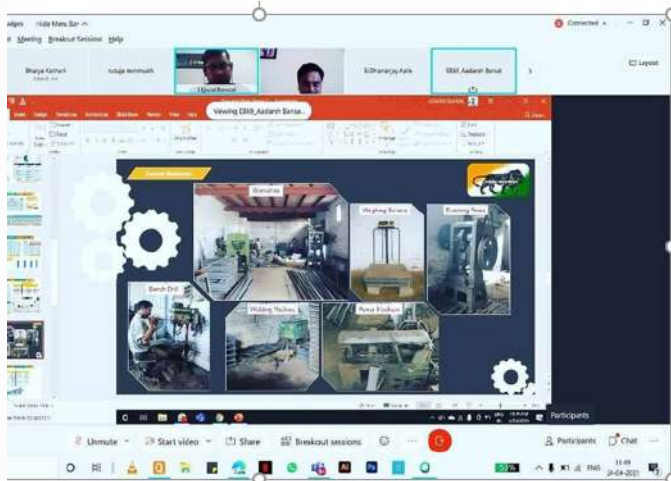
Hide Menu Bar

Meeting Breakout Sessions Help

Connected

Layout

Bharya Kamari

suluja deshmukh

Ujjwal Bansal

Er.Dhananjay Apte

EBXI_Aadarsh Bansal

Viewing EBXB_Aadarsh Bansa...

Grinder

Weighing Balance

Punching Press

Bench Drill

Welding Machine

Power Hacksaw

Participants

Unmute

Start video

Share

Breakout sessions

Participants

Chat

ENG

11:49

24-04-2021